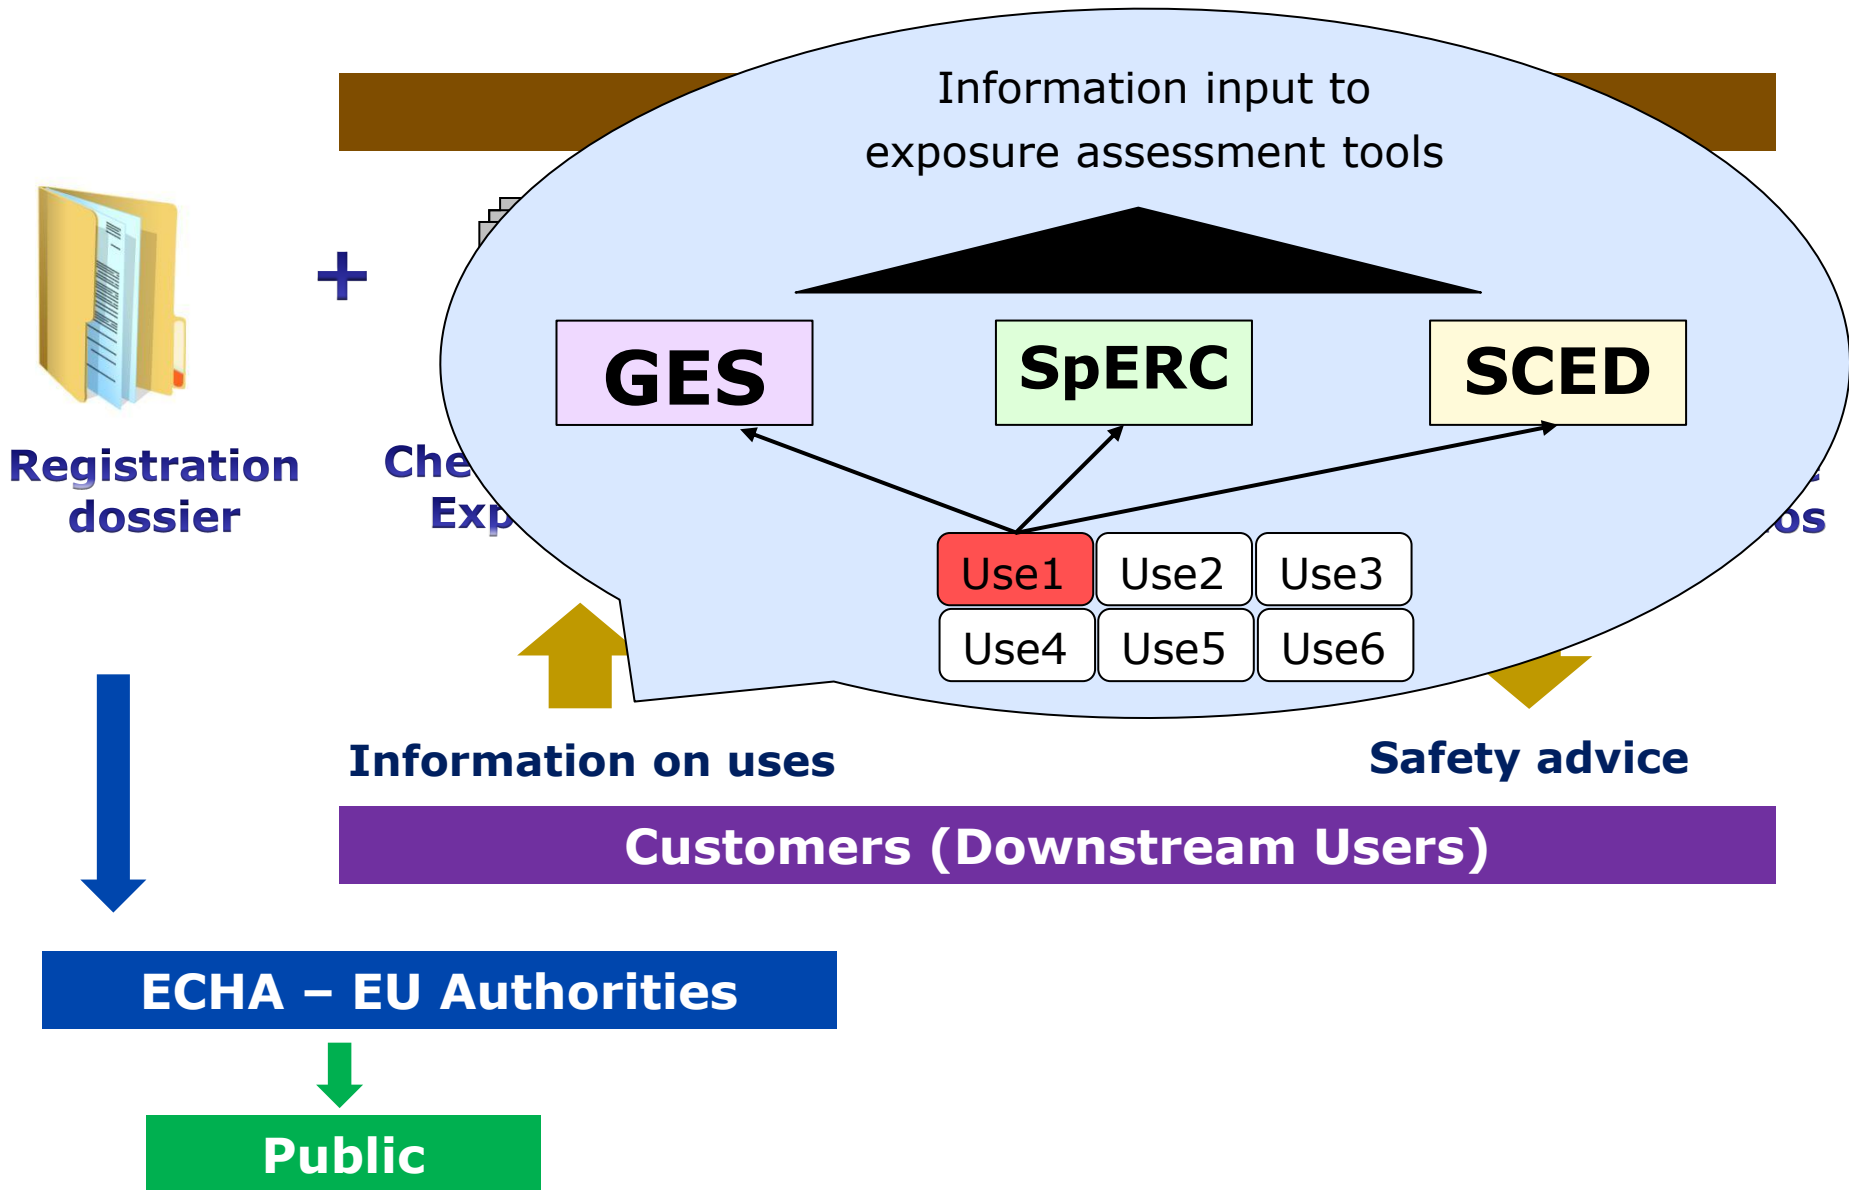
Information input to exposure assessment tools

GES

SpERC

SCED

Use1 Use2 Use3
Use4 Use5 Use6

+

Registration dossier

Che
Exp

os

Information on uses

Safety advice

Customers (Downstream Users)

ECHA – EU Authorities

Public